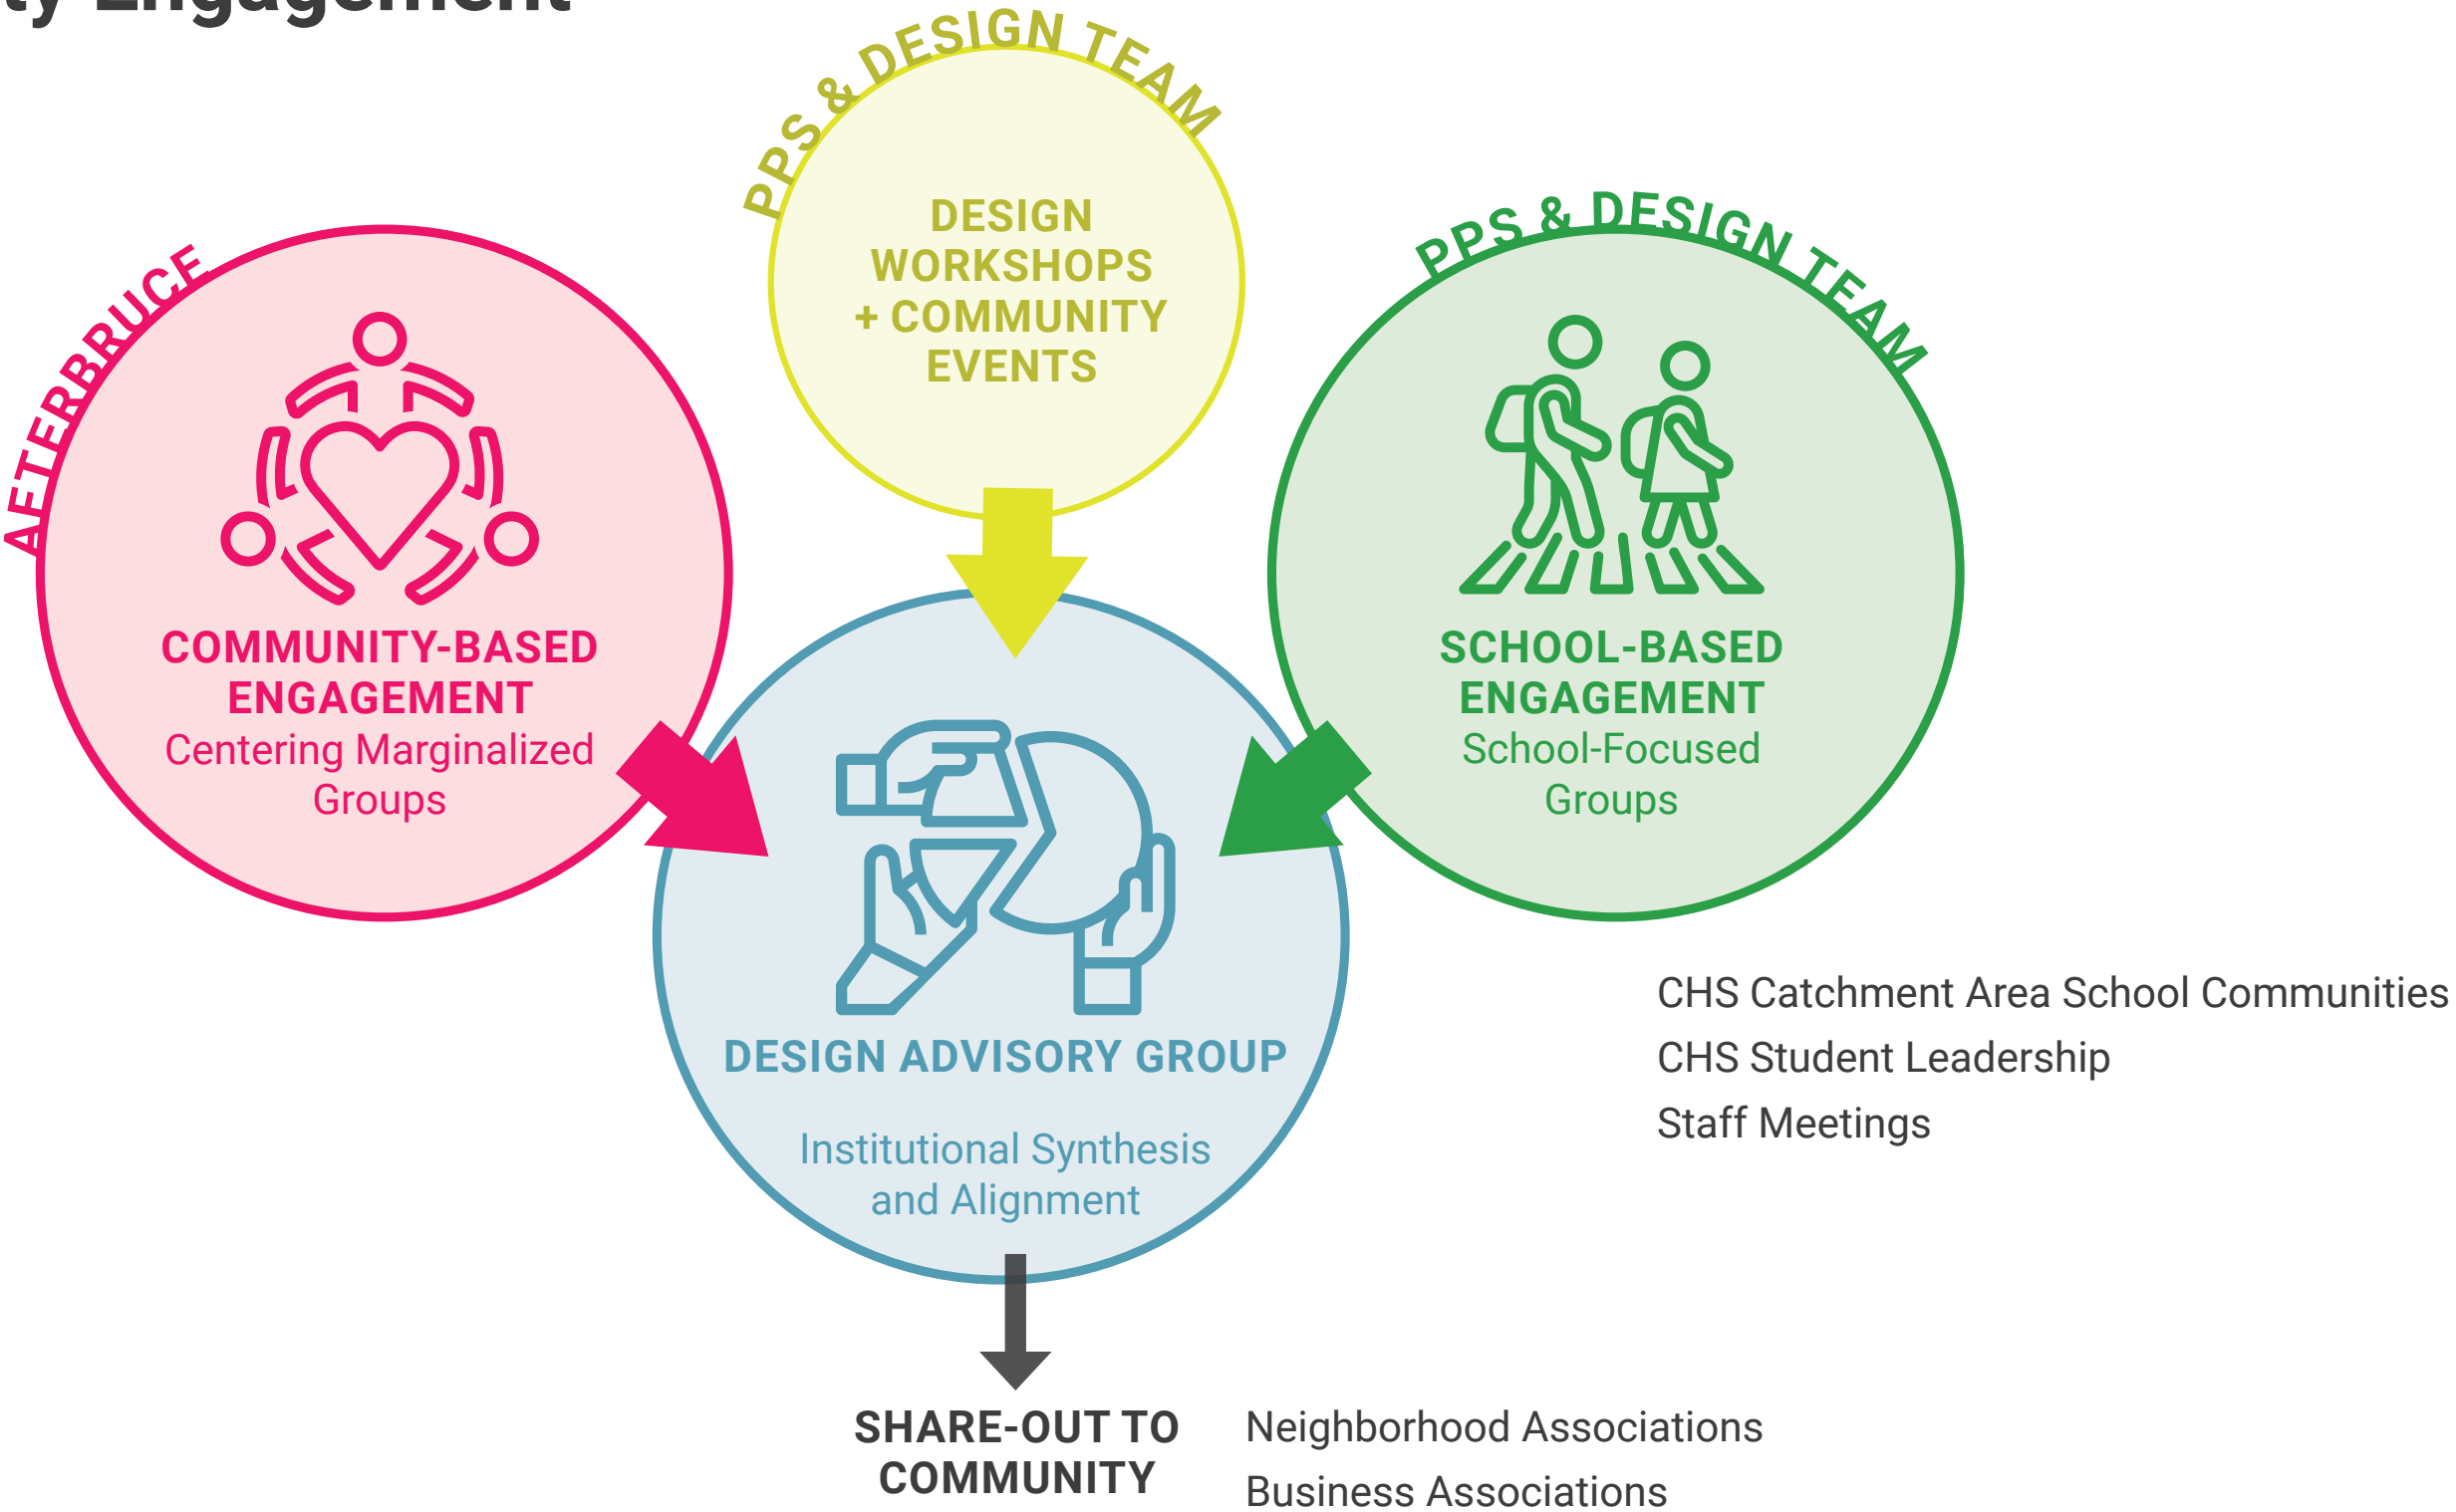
ty Engagement

PPS & DESIGN TEAM

DESIGN WORKSHOPS + COMMUNITY EVENTS

AETERBRUCE

COMMUNITY-BASED ENGAGEMENT
Centering Marginalized Groups

PPS & DESIGN TEAM

SCHOOL-BASED ENGAGEMENT
School-Focused Groups

DESIGN ADVISORY GROUP

Institutional Synthesis and Alignment

CHS Catchment Area School Communities
CHS Student Leadership
Staff Meetings

SHARE-OUT TO COMMUNITY

Neighborhood Associations
Business Associations